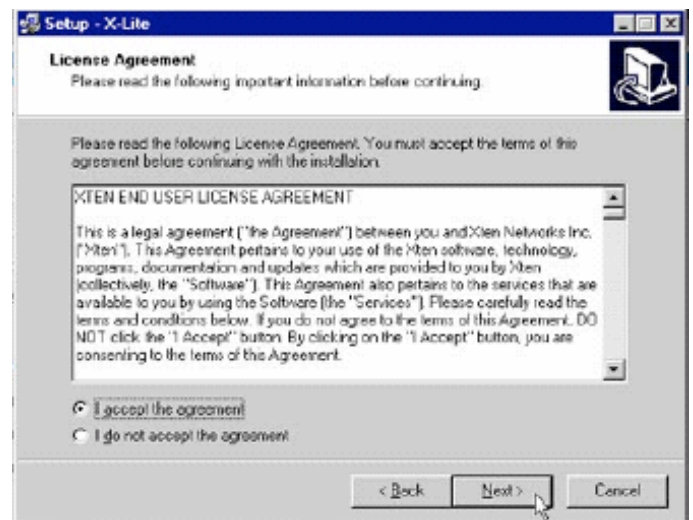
Setup - X-Lite

License Agreement
Please read the following important information before continuing.

Please read the following License Agreement. You must accept the terms of this agreement before continuing with the installation.

XTEN END USER LICENSE AGREEMENT

This is a legal agreement ("the Agreement") between you and Xten Networks Inc. ("Xten"). This Agreement pertains to your use of the Xten software, technology, programs, documentation and updates which are provided to you by Xten (collectively, the "Software"). This Agreement also pertains to the services that are available to you by using the Software (the "Services"). Please carefully read the terms and conditions below. If you do not agree to the terms of this Agreement, DO NOT click the "I Accept" button. By clicking on the "I Accept" button, you are consenting to the terms of this Agreement.

I accept the agreement
I do not accept the agreement

< Back
Next >
Cancel